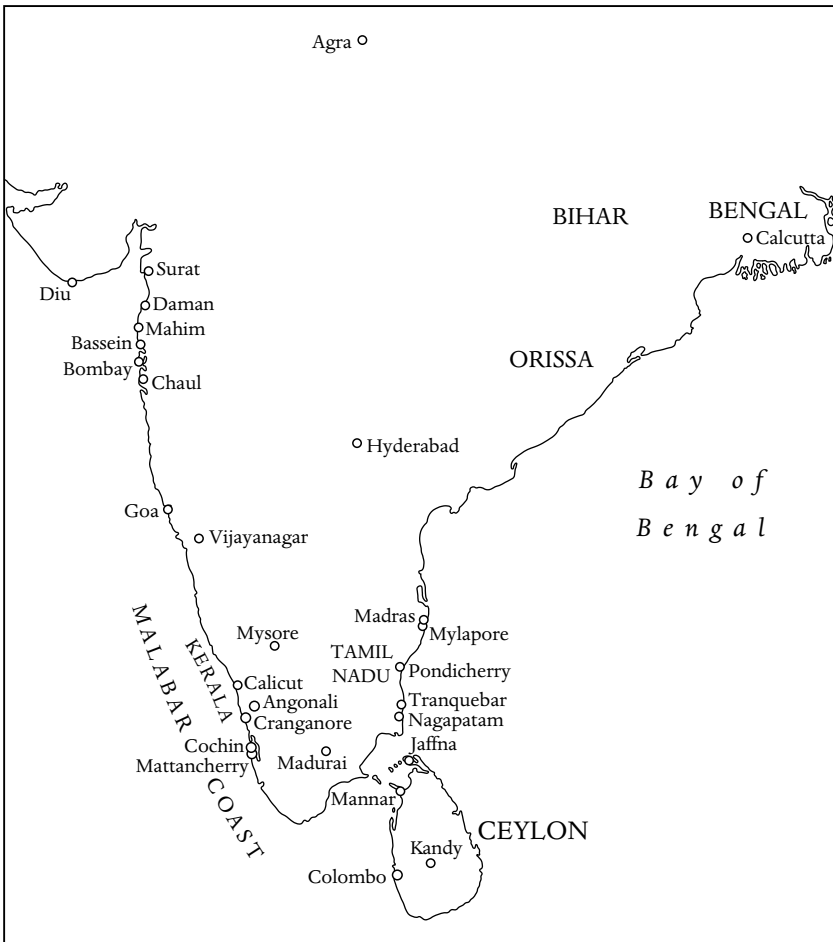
Agra

BIHAR

BENGAL

Calcutta

Surat

Diu

Daman

Mahim

Bassein

Bombay

Chaul

ORISSA

Hyderabad

Bay of Bengal

Goa

Vijayanagar

MALABAR COAST

KERALA

Mysore

Madras

Mylapore

TAMIL NADU

Pondicherry

Calicut

Angonali

Cranganore

Tranquebar

Nagapatam

Cochin

Mattancherry

Madurai

Jaffna

Mannar

CEYLON

Kandy

Colombo